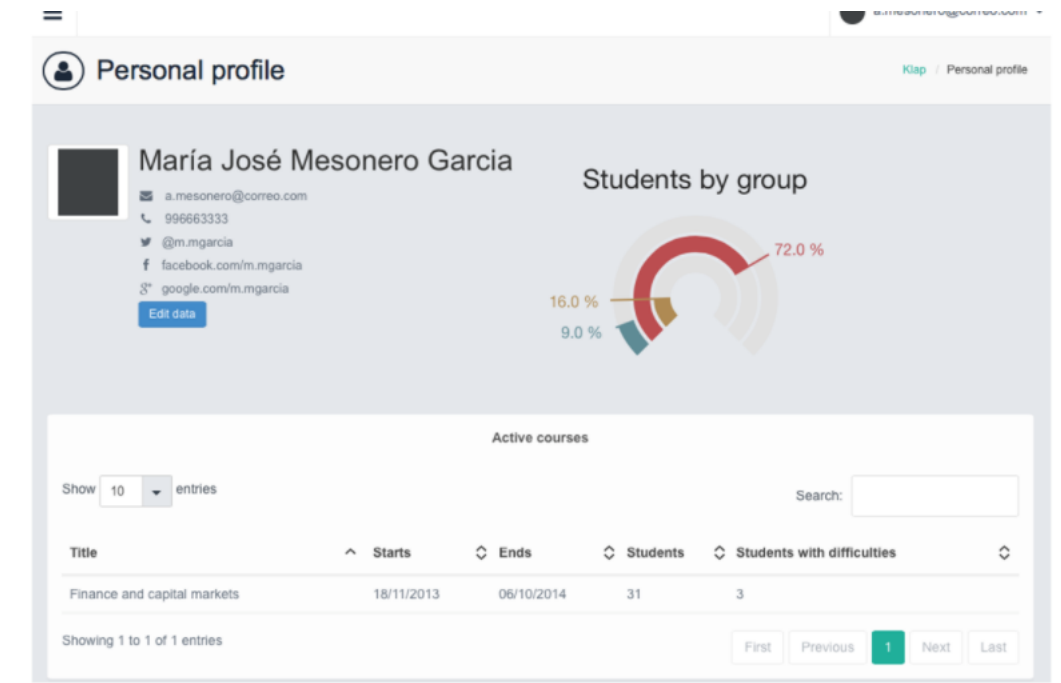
a.mesonero@correo.com

Personal profile

Klap / Personal profile

María José Mesonero Garcia

a.mesonero@correo.com
996663333
@m.mgarcia
facebook.com/m.mgarcia
google.com/m.mgarcia

Edit data

Students by group

72.0 %
16.0 %
9.0 %

Active courses

Show 10 entries

Search:

| Title | Starts | Ends | Students | Students with difficulties |
|---|---|---|---|---|
| Finance and capital markets | 18/11/2013 | 06/10/2014 | 31 | 3 |

Showing 1 to 1 of 1 entries

First Previous 1 Next Last